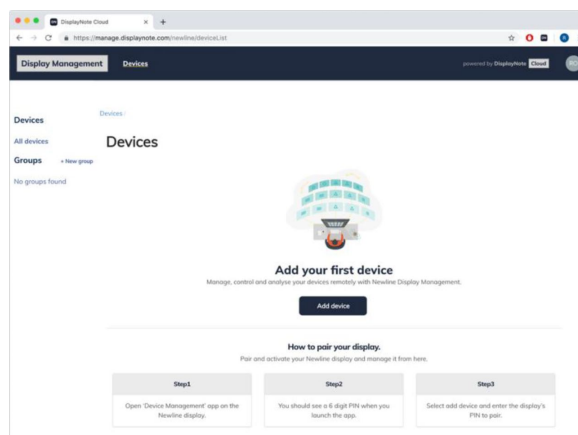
DisplayNote Cloud

https://manage.displaynote.com/newline/deviceList

Display Management Devices

powered by DisplayNote Cloud

Devices
All devices
Groups + New group
No groups found

Devices >

Devices

Add your first device
Manage, control and analyse your devices remotely with Newline Display Management.

Add device

How to pair your display.
Pair and activate your Newline display and manage it from here.

| Step1 | Step2 | Step3 |
|---|---|---|
| Open 'Device Management' app on the Newline display. | You should see a 6 digit PIN when you launch the app. | Select add device and enter the display's PIN to pair. |